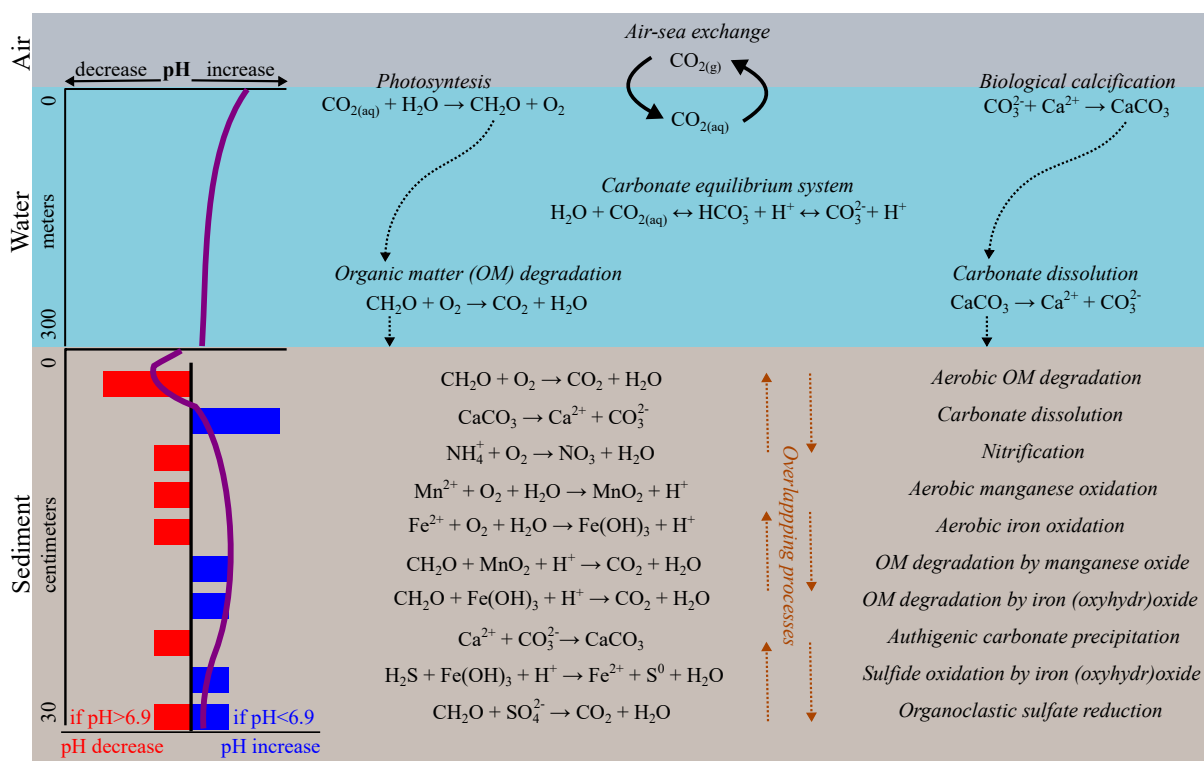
Air

decrease pH increase

Air-sea exchange

$CO_{2(g)}$

$CO_{2(aq)}$

Photosyntesis

$CO_{2(aq)} + H_2O \rightarrow CH_2O + O_2$

Biological calcification

$CO_3^{2-} + Ca^{2+} \rightarrow CaCO_3$

Water

0

meters

300

Carbonate equilibrium system

$H_2O + CO_{2(aq)} \leftrightarrow HCO_3^- + H^+ \leftrightarrow CO_3^{2-} + H^+$

Organic matter (OM) degradation

$CH_2O + O_2 \rightarrow CO_2 + H_2O$

Carbonate dissolution

$CaCO_3 \rightarrow Ca^{2+} + CO_3^{2-}$

Sediment

0

centimeters

30

$CH_2O + O_2 \rightarrow CO_2 + H_2O$ Aerobic OM degradation

$CaCO_3 \rightarrow Ca^{2+} + CO_3^{2-}$ Carbonate dissolution

$NH_4^+ + O_2 \rightarrow NO_3 + H_2O$ Nitrification

$Mn^{2+} + O_2 + H_2O \rightarrow MnO_2 + H^+$ Aerobic manganese oxidation

$Fe^{2+} + O_2 + H_2O \rightarrow Fe(OH)_3 + H^+$ Aerobic iron oxidation

$CH_2O + MnO_2 + H^+ \rightarrow CO_2 + H_2O$ OM degradation by manganese oxide

$CH_2O + Fe(OH)_3 + H^+ \rightarrow CO_2 + H_2O$ OM degradation by iron (oxyhydr)oxide

$Ca^{2+} + CO_3^{2-} \rightarrow CaCO_3$ Authigenic carbonate precipitation

$H_2S + Fe(OH)_3 + H^+ \rightarrow Fe^{2+} + S^0 + H_2O$ Sulfide oxidation by iron (oxyhydr)oxide

$CH_2O + SO_4^{2-} \rightarrow CO_2 + H_2O$ Organoclastic sulfate reduction

Overlapping processes

if pH>6.9 if pH<6.9

pH decrease pH increase